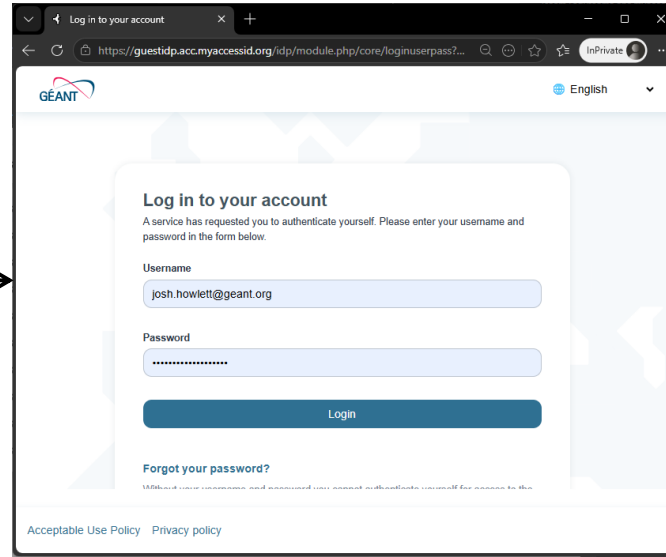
Log in to your account
https://guestidp.acc.myaccessid.org/idp/module.php/core/loginuserpass?...
InPrivate

GÉANT
English

Log in to your account
A service has requested you to authenticate yourself. Please enter your username and password in the form below.

Username
josh.howlett@geant.org

Password
••••••••••••••••••••

Login

Forgot your password?
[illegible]

Acceptable Use Policy Privacy policy